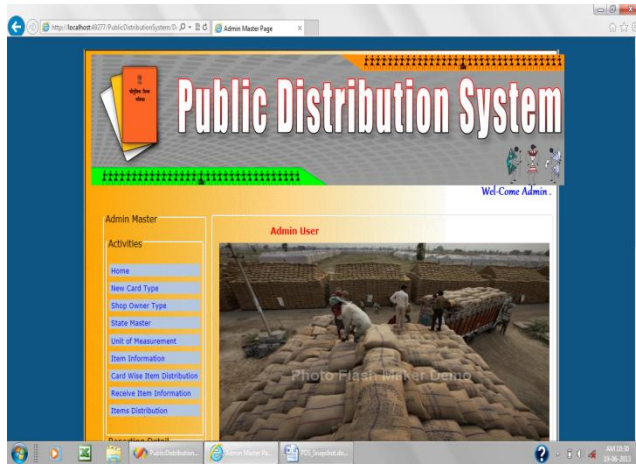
http://localhost:49277/PublicDistributionSystem/D

Admin Master Page

Public Distribution System

Wel-Come Admin .

Admin Master

Activities

Home

New Card Type

Shop Owner Type

State Master

Unit of Measurement

Item Information

Card Wise Item Distribution

Receive Item Information

Items Distribution

Reception Detail

Admin User

Photo Flash Maker Demo

PublicDistribution...

Admin Master Pa...

PDS_Snapshot.do...

19-06-2013